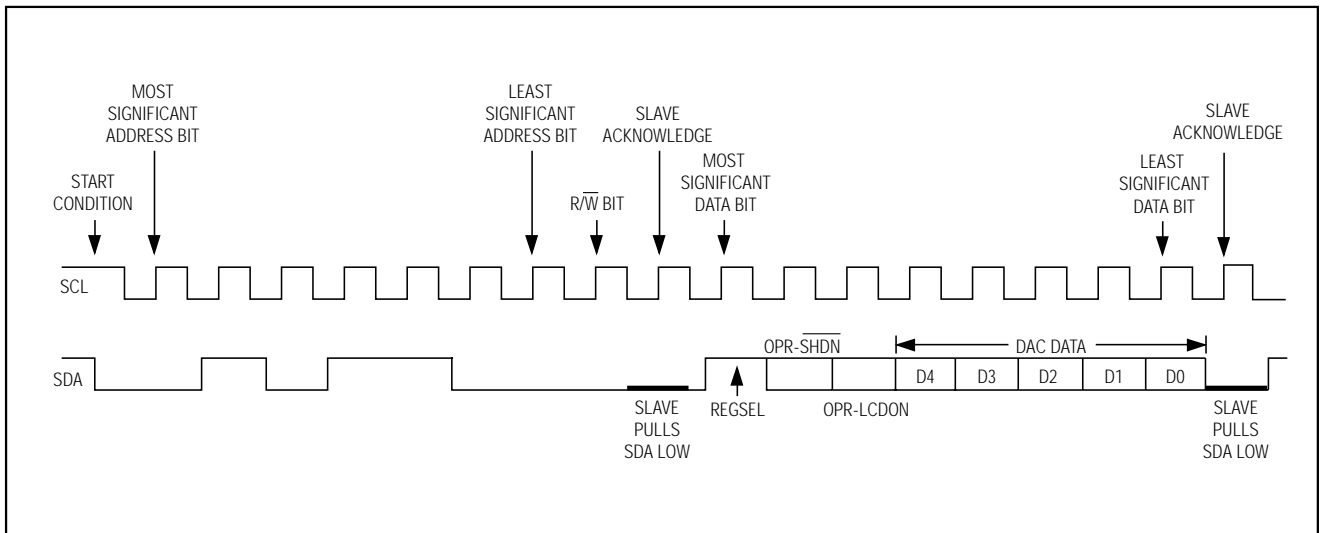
MOST SIGNIFICANT ADDRESS BIT

LEAST SIGNIFICANT ADDRESS BIT

SLAVE ACKNOWLEDGE

SLAVE ACKNOWLEDGE

START CONDITION

$R/\overline{W}$ BIT

MOST SIGNIFICANT DATA BIT

LEAST SIGNIFICANT DATA BIT

SCL

SDA

OPR-$\overline{SHDN}$

DAC DATA

D4

D3

D2

D1

D0

SLAVE PULLS SDA LOW

REGSEL

OPR-LCDON

SLAVE PULLS SDA LOW